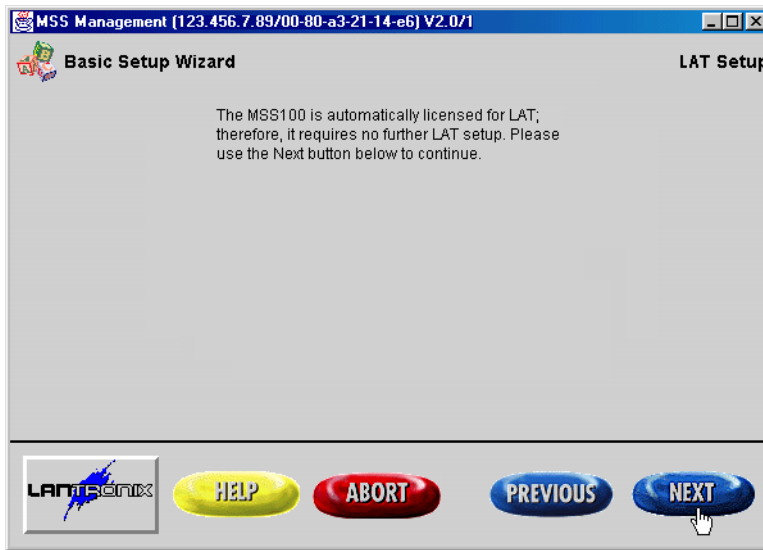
MSS Management (123.456.7.89/00-80-a3-21-14-e6) V2.0/1

Basic Setup Wizard

LAT Setup

The MSS100 is automatically licensed for LAT; therefore, it requires no further LAT setup. Please use the Next button below to continue.

LANTRONIX

HELP

ABORT

PREVIOUS

NEXT